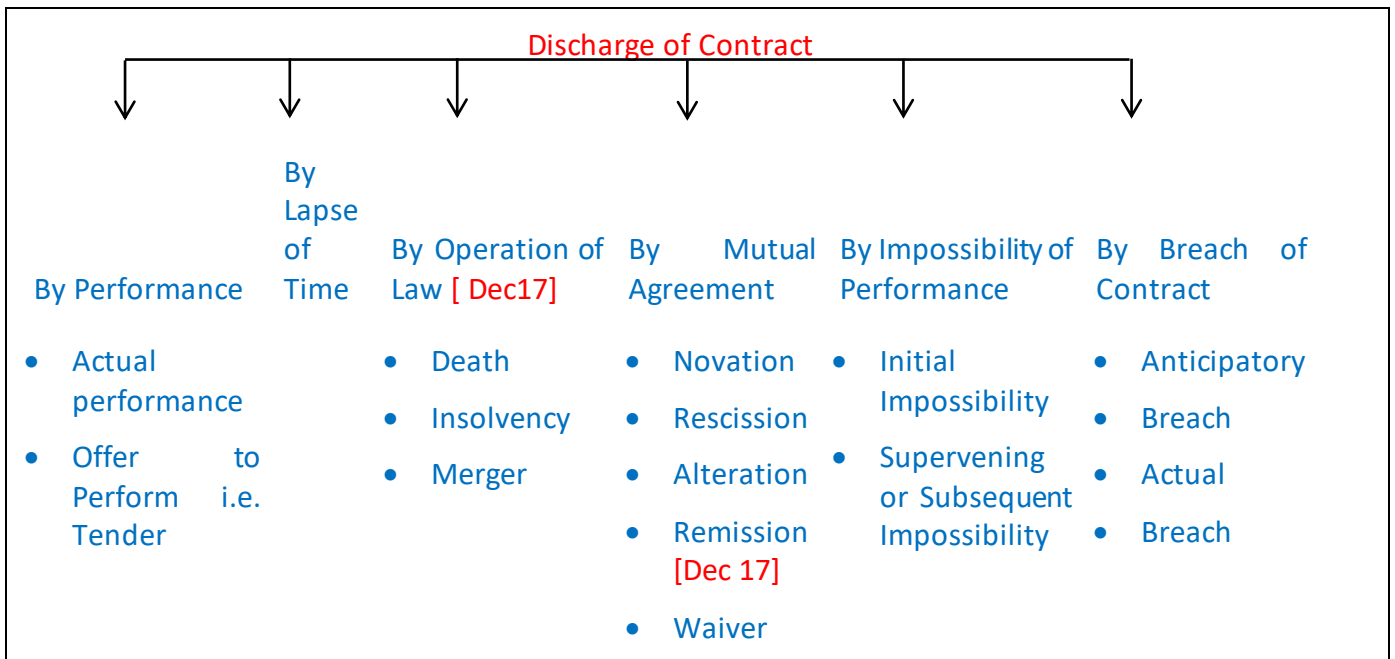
Discharge of Contract

By Performance
- Actual performance
- Offer to Perform i.e. Tender

By Lapse of Time

By Operation of Law [ Dec17]
- Death
- Insolvency
- Merger

By Mutual Agreement
- Novation
- Rescission
- Alteration
- Remission [Dec 17]
- Waiver

By Impossibility of Performance
- Initial Impossibility
- Supervening or Subsequent Impossibility

By Breach of Contract
- Anticipatory
- Breach
- Actual
- Breach